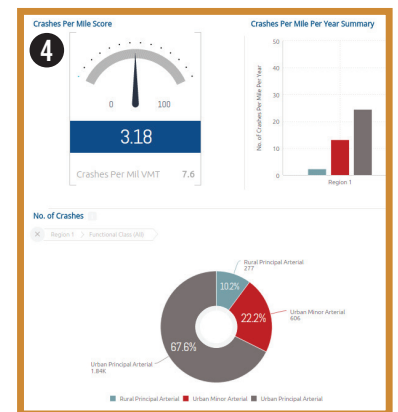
4

Crashes Per Mile Score

0 100

3.18

Crashes Per Mil VMT 7.6

Crashes Per Mile Per Year Summary

No. of Crashes Per Mile Per Year

50
40
30
20
10
0

Region 1

No. of Crashes

Region 1 Functional Class (All)

Rural Principal Arterial
277

Urban Minor Arterial
606

Urban Principal Arterial
1.84K

10.2%
22.2%
67.6%

Rural Principal Arterial Urban Minor Arterial Urban Principal Arterial